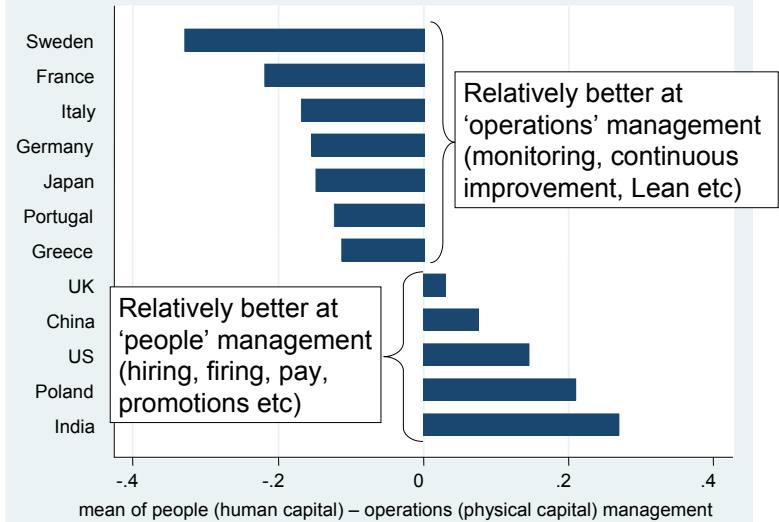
Sweden
France
Italy
Germany
Japan
Portugal
Greece
UK
China
US
Poland
India

Relatively better at ‘operations’ management (monitoring, continuous improvement, Lean etc)

Relatively better at ‘people’ management (hiring, firing, pay, promotions etc)

-.4
-.2
0
.2
.4

mean of people (human capital) – operations (physical capital) management